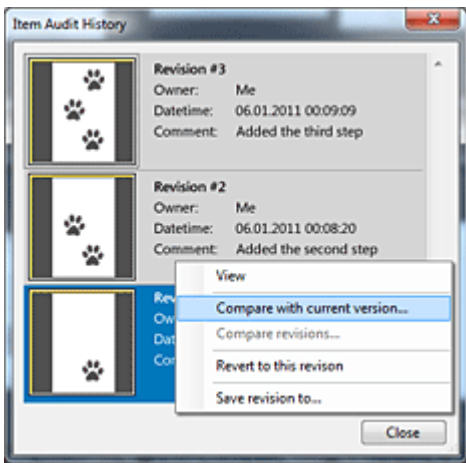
Item Audit History

Revision #3
Owner: Me
Datetime: 06.01.2011 00:09:09
Comment: Added the third step

Revision #2
Owner: Me
Datetime: 06.01.2011 00:08:20
Comment: Added the second step

Rev
Ow
Dat
Co

View
Compare with current version...
Compare revisions...
Revert to this revison
Save revision to...

Close